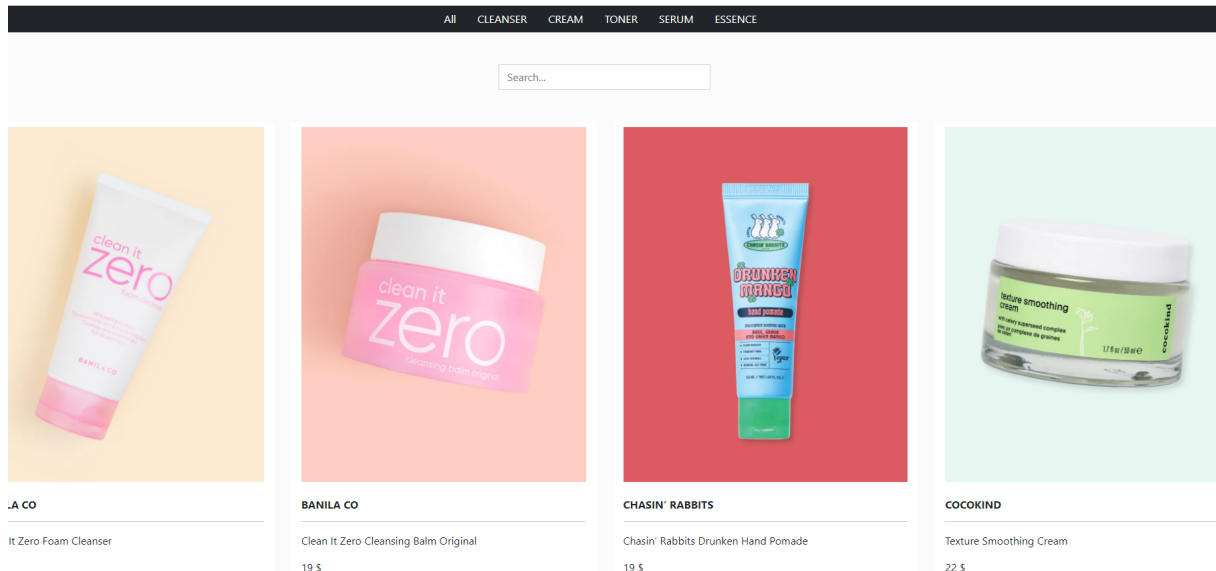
All CLEANSER CREAM TONER SERUM ESSENCE

Search...

clean it zero

BANILA CO

LA CO

It Zero Foam Cleanser

clean it zero cleansing balm original

BANILA CO

Clean It Zero Cleansing Balm Original

19 $

CHASIN' RABBITS

DRUNKEN MANGO

hand pomade

CHASIN' RABBITS

Chasin' Rabbits Drunken Hand Pomade

19 $

texture smoothing cream

cocokind

COCOKIND

Texture Smoothing Cream

22 $